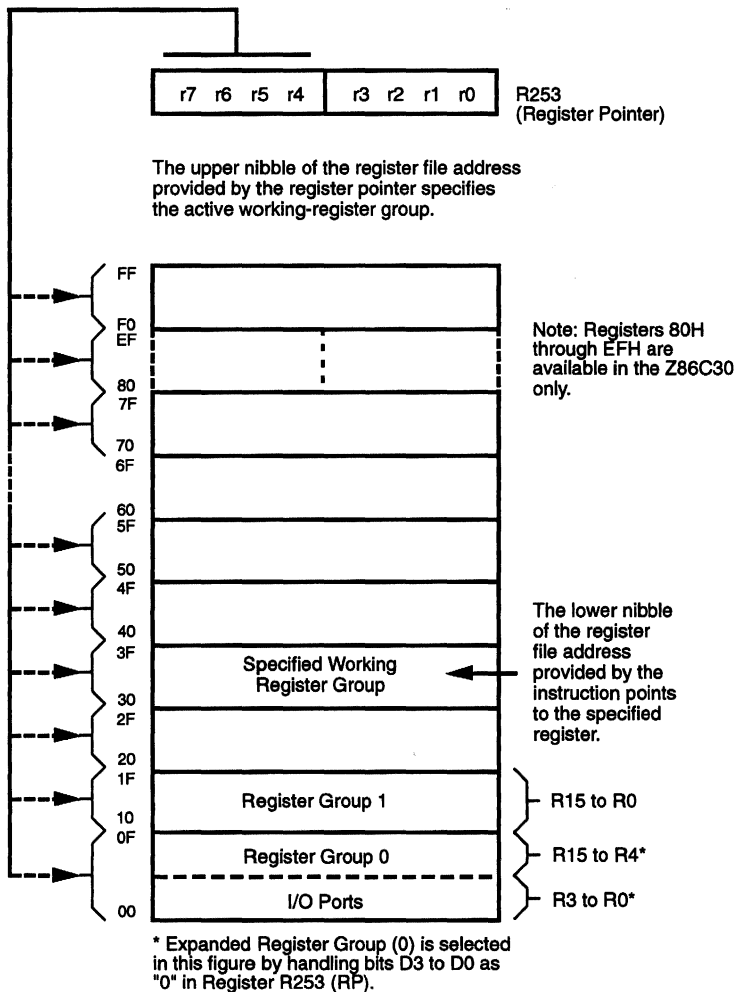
r7 r6 r5 r4 r3 r2 r1 r0

R253
(Register Pointer)

The upper nibble of the register file address provided by the register pointer specifies the active working-register group.

FF
F0
EF
80
7F
70
6F
60
5F
50
4F
40
3F
30
2F
20
1F
10
0F
00

Note: Registers 80H through EFH are available in the Z86C30 only.

Specified Working Register Group

The lower nibble of the register file address provided by the instruction points to the specified register.

Register Group 1

R15 to R0

Register Group 0

R15 to R4*

I/O Ports

R3 to R0*

* Expanded Register Group (0) is selected in this figure by handling bits D3 to D0 as "0" in Register R253 (RP).